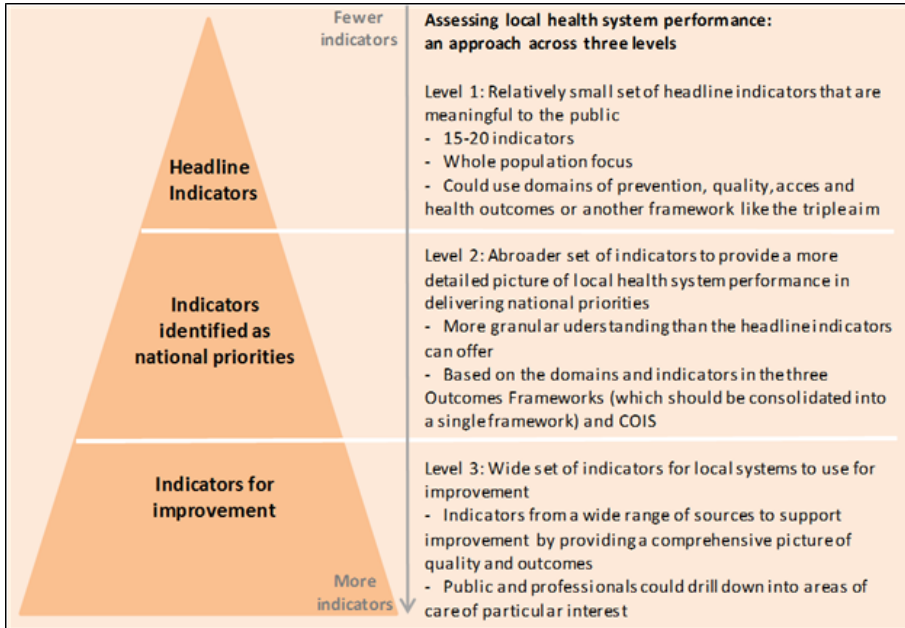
Headline Indicators

Indicators identified as national priorities

Indicators for improvement

Fewer indicators

More indicators

Assessing local health system performance: an approach across three levels

Level 1: Relatively small set of headline indicators that are meaningful to the public
- 15-20 indicators
- Whole population focus
- Could use domains of prevention, quality, acces and health outcomes or another framework like the triple aim

Level 2: Abroader set of indicators to provide a more detailed picture of local health system performance in delivering national priorities
- More granular uderstanding than the headline indicators can offer
- Based on the domains and indicators in the three Outcomes Frameworks (which should be consolidated into a single framework) and COIS

Level 3: Wide set of indicators for local systems to use for improvement
- Indicators from a wide range of sources to support improvement by providing a comprehensive picture of quality and outcomes
- Public and professionals could drill down into areas of care of particular interest